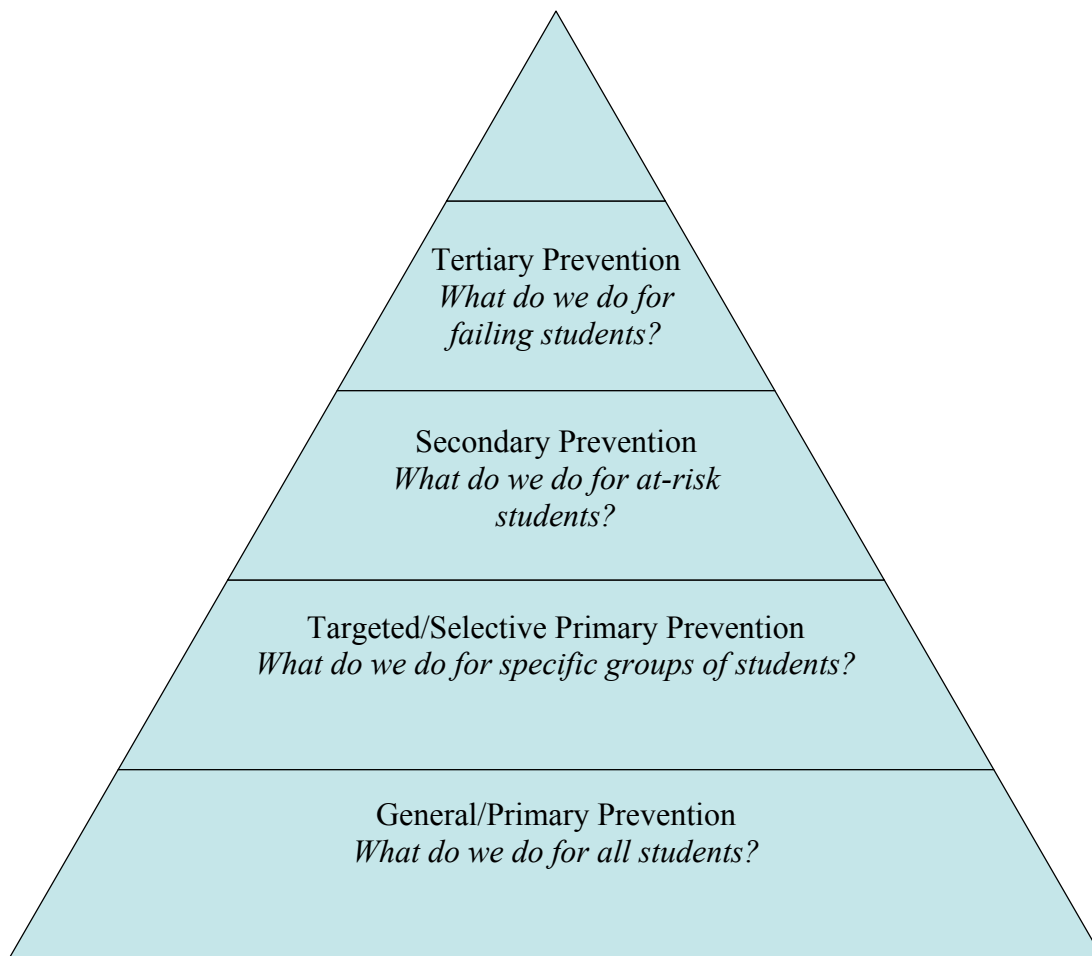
Tertiary Prevention
*What do we do for failing students?*

Secondary Prevention
*What do we do for at-risk students?*

Targeted/Selective Primary Prevention
*What do we do for specific groups of students?*

General/Primary Prevention
*What do we do for all students?*